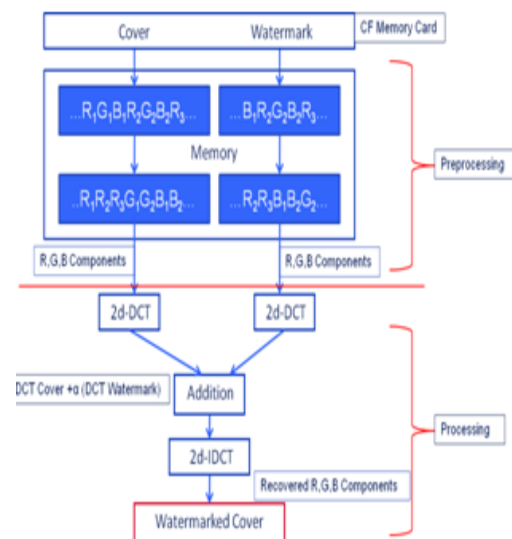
Cover
Watermark
CF Memory Card

...$R_1G_1B_1R_2G_2B_2R_3$...
...$B_1R_2G_2B_2R_3$...
Memory
...$R_1R_2R_3G_1G_2B_1B_2$...
...$R_2R_3B_1B_2G_2$...

Preprocessing

R,G,B Components
R,G,B Components

2d-DCT
2d-DCT

DCT Cover +α (DCT Watermark)
Addition

2d-IDCT
Recovered R,G,B Components

Processing

Watermarked Cover